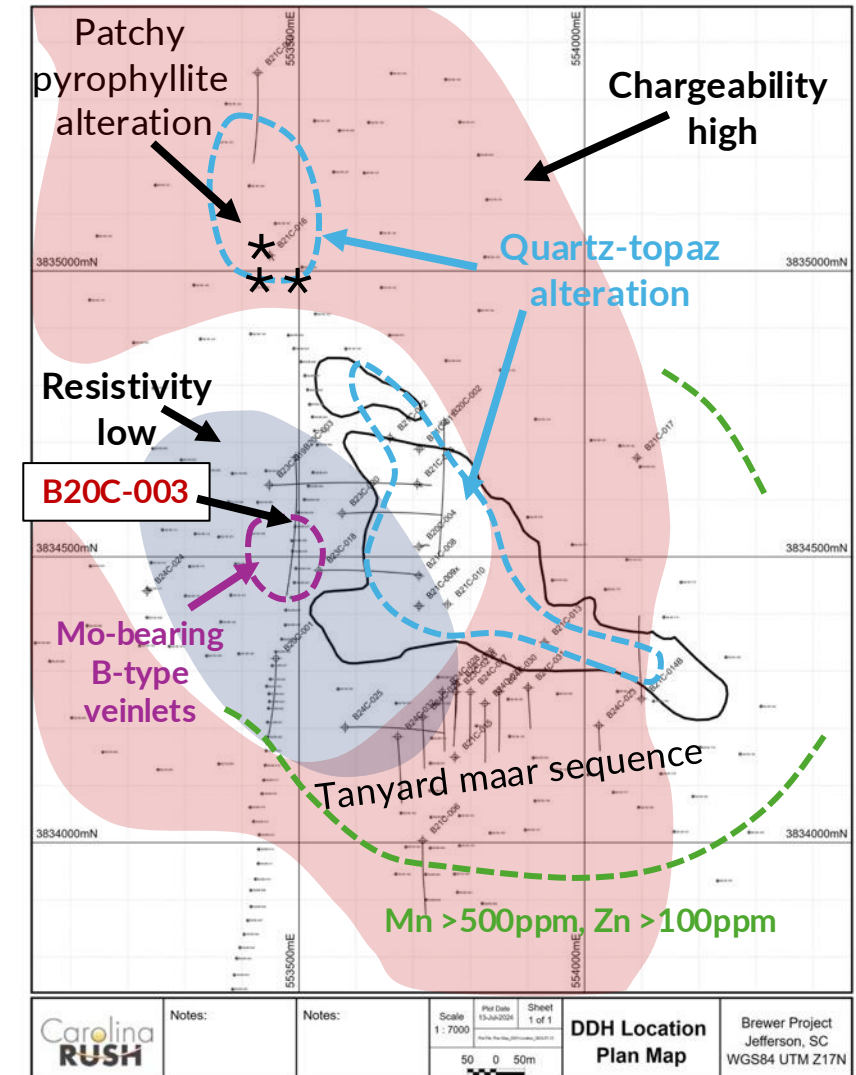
Patchy pyrophyllite alteration

553500mE

554000mE

Chargeability high

Quartz-topaz alteration

3835000mN

3835000mN

Resistivity low

B20C-003

3834500mN

3834500mN

Mo-bearing B-type veinlets

Tanyard maar sequence

3834000mN

3834000mN

Mn >500ppm, Zn >100ppm

553500mE

554000mE

| Carolina RUSH | Notes: | Notes: | Scale 1 : 7000 | Plot Date 13-Jul-2024 | Sheet 1 of 1 | DDH Location Plan Map | Brewer Project Jefferson, SC WGS84 UTM Z17N |
|---|---|---|---|---|---|---|---|

50 0 50m